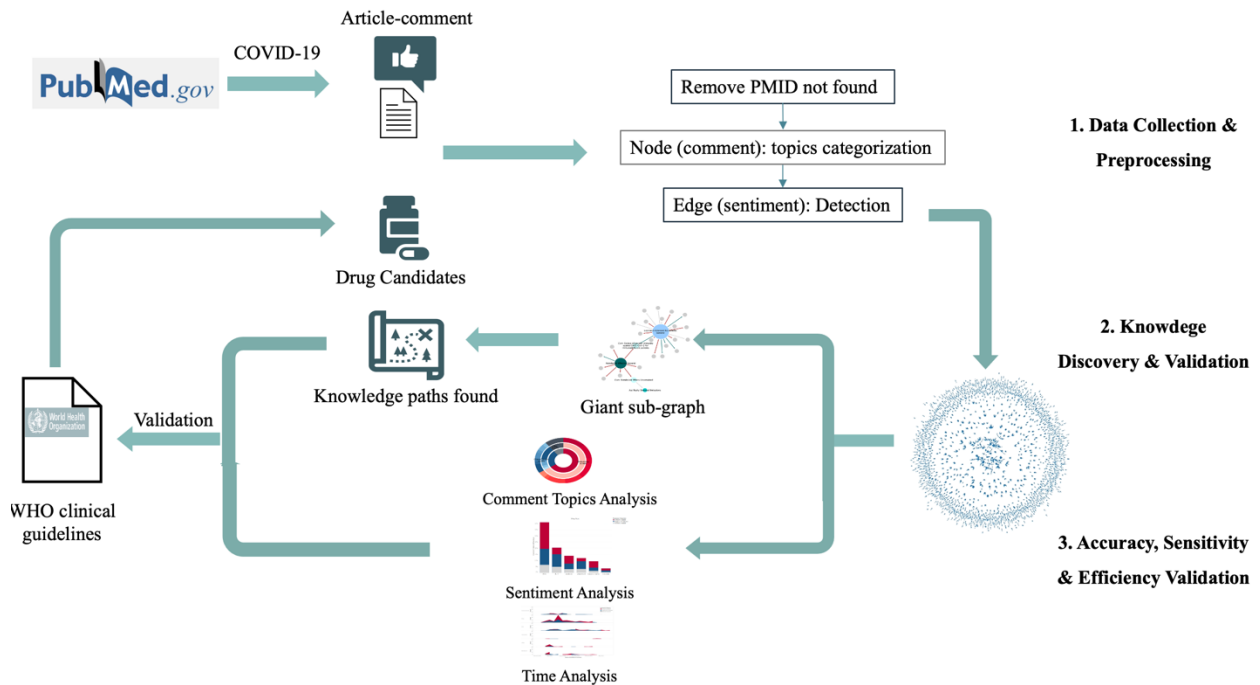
PubMed.gov

COVID-19

Article-comment

Remove PMID not found

Node (comment): topics categorization

Edge (sentiment): Detection

1. Data Collection & Preprocessing

Drug Candidates

Knowledge paths found

Giant sub-graph

2. Knowdege Discovery & Validation

World Health Organization

Validation

WHO clinical guidelines

Comment Topics Analysis

Sentiment Analysis

Time Analysis

3. Accuracy, Sensitivity & Efficiency Validation